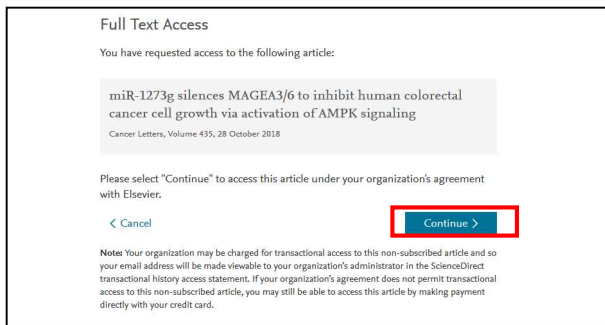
Full Text Access

You have requested access to the following article:

miR-1273g silences MAGEA3/6 to inhibit human colorectal cancer cell growth via activation of AMPK signaling

Cancer Letters, Volume 435, 28 October 2018

Please select "Continue" to access this article under your organization's agreement with Elsevier.

< Cancel

Continue >

Note: Your organization may be charged for transactional access to this non-subscribed article and so your email address will be made viewable to your organization's administrator in the ScienceDirect transactional history access statement. If your organization's agreement does not permit transactional access to this non-subscribed article, you may still be able to access this article by making payment directly with your credit card.